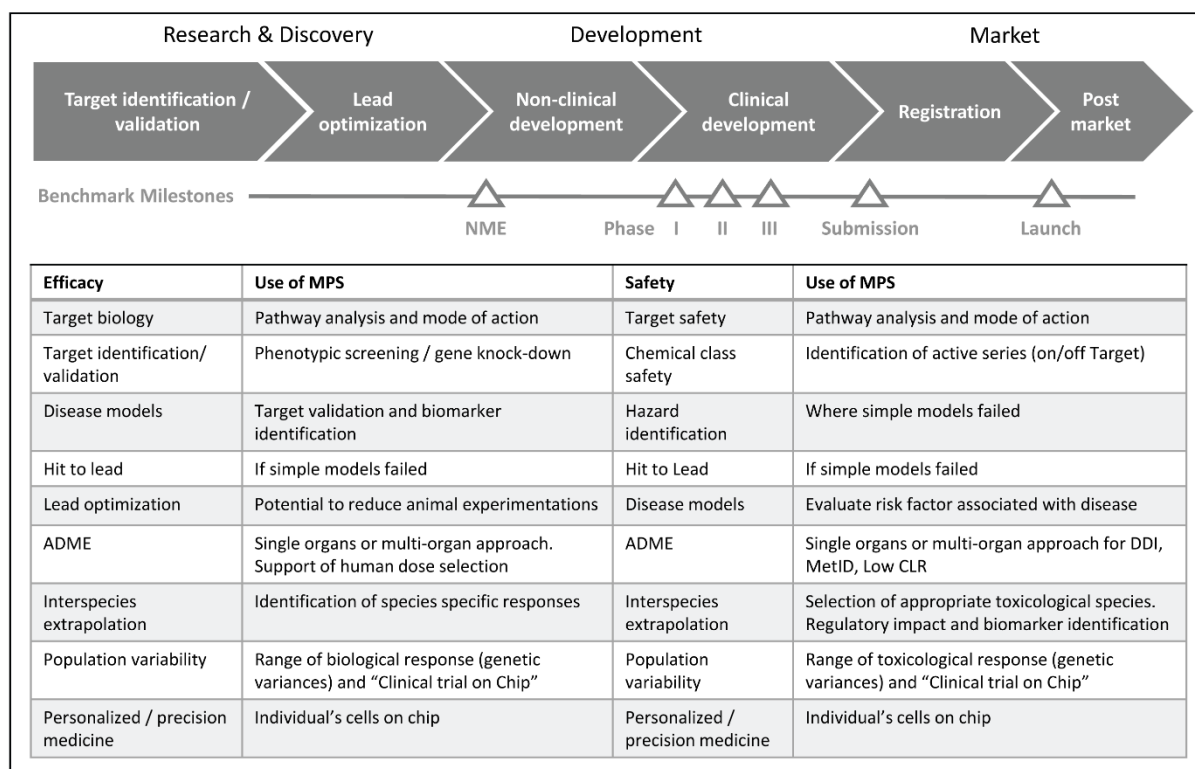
Research & Discovery

Development

Market

Target identification / validation

Lead optimization

Non-clinical development

Clinical development

Registration

Post market

Benchmark Milestones

NME

Phase I II III

Submission

Launch

| Efficacy | Use of MPS | Safety | Use of MPS |
|---|---|---|---|
| Target biology | Pathway analysis and mode of action | Target safety | Pathway analysis and mode of action |
| Target identification/ validation | Phenotypic screening / gene knock-down | Chemical class safety | Identification of active series (on/off Target) |
| Disease models | Target validation and biomarker identification | Hazard identification | Where simple models failed |
| Hit to lead | If simple models failed | Hit to Lead | If simple models failed |
| Lead optimization | Potential to reduce animal experimentations | Disease models | Evaluate risk factor associated with disease |
| ADME | Single organs or multi-organ approach. Support of human dose selection | ADME | Single organs or multi-organ approach for DDI, MetID, Low CLR |
| Interspecies extrapolation | Identification of species specific responses | Interspecies extrapolation | Selection of appropriate toxicological species. Regulatory impact and biomarker identification |
| Population variability | Range of biological response (genetic variances) and "Clinical trial on Chip" | Population variability | Range of toxicological response (genetic variances) and "Clinical trial on Chip" |
| Personalized / precision medicine | Individual's cells on chip | Personalized / precision medicine | Individual's cells on chip |